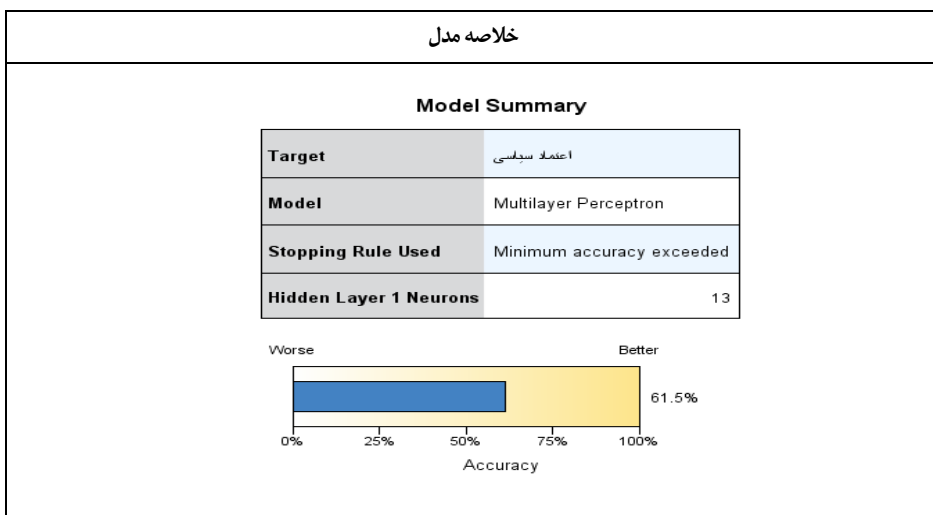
خلاصه مدل

Model Summary

| | |
|---|---|
| Target | اعتماد سیاسی |
| Model | Multilayer Perceptron |
| Stopping Rule Used | Minimum accuracy exceeded |
| Hidden Layer 1 Neurons | 13 |

Worse
Better
61.5%
0% 25% 50% 75% 100%
Accuracy